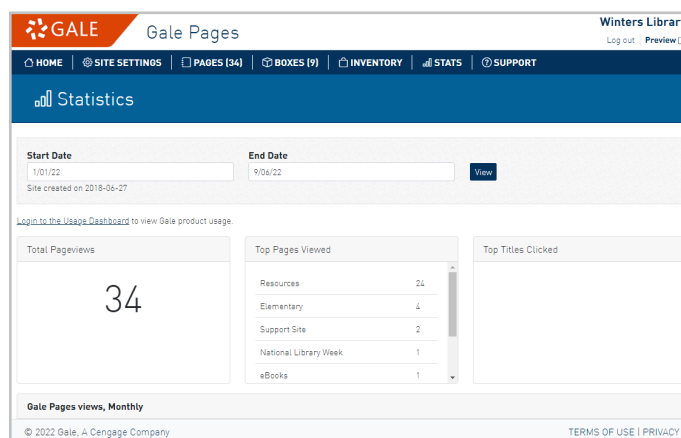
GALE Gale Pages

Winters Librar

Log out | Preview [

HOME | SITE SETTINGS | PAGES (34) | BOXES (9) | INVENTORY | STATS | SUPPORT

Statistics

Start Date
1/01/22
Site created on 2018-06-27

End Date
9/06/22

View

Login to the Usage Dashboard to view Gale product usage.

Total Pageviews

34

Top Pages Viewed

| | |
|---|---|
| Resources | 24 |
| Elementary | 4 |
| Support Site | 2 |
| National Library Week | 1 |
| eBooks | 1 |

Top Titles Clicked

Gale Pages views, Monthly

© 2022 Gale, A Cengage Company

TERMS OF USE | PRIVACY